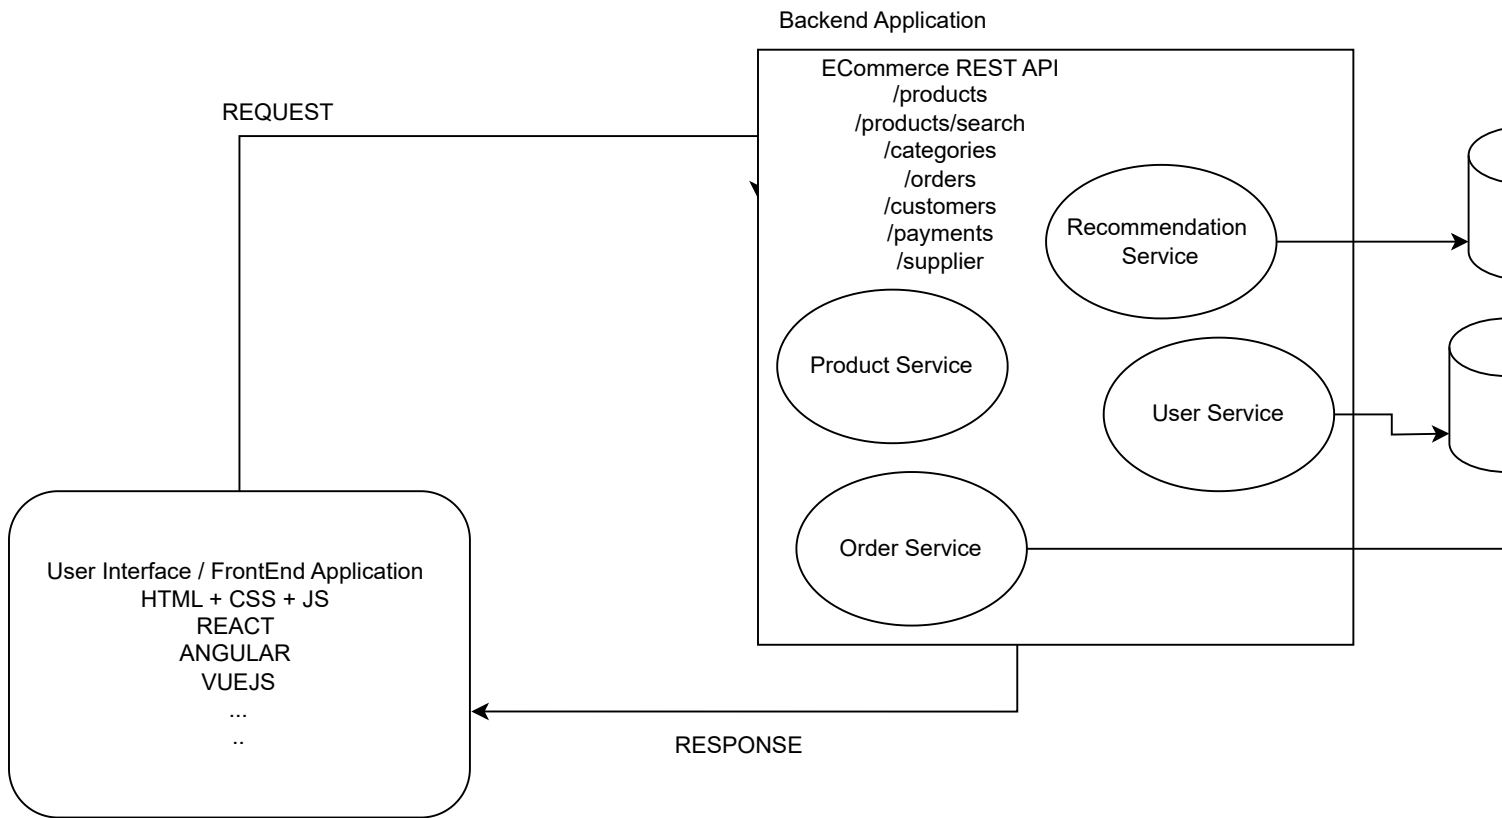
Backend Application

REQUEST

ECommerce REST API
/products
/products/search
/categories
/orders
/customers
/payments
/supplier

Recommendation Service

Product Service

User Service

Order Service

User Interface / FrontEnd Application
HTML + CSS + JS
REACT
ANGULAR
VUEJS
...
..

RESPONSE